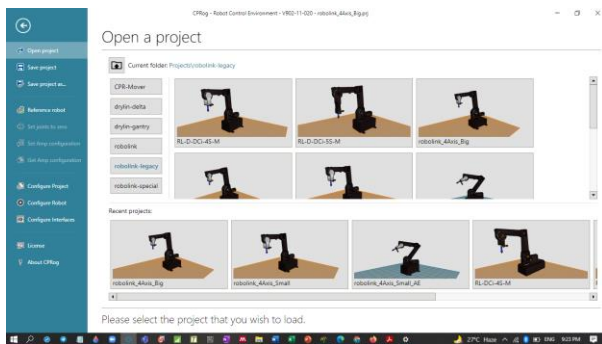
CPRog - Robot Control Environment - V902-11-020 - robolink_4Axis_Big.prj

Open project
Save project
Save project as...
Reference robot
Set joints to zero
Set Jog configuration
Set Jog configuration
Configure Project
Configure Robot
Configure Interfaces
License
About CPRog

Open a project

Current folder: Projects\robolink-legacy

CPR-Mover
drylin-delta
drylin-gantry
robolink
robolink-legacy
robolink-special

RL-D-DCi-4S-M
RL-D-DCi-5S-M
robolink_4Axis_Big

Recent projects:

robolink_4Axis_Big
robolink_4Axis_Small
robolink_4Axis_Small_AE
RL-DCi-4S-M

Please select the project that you wish to load.

27°C Haze ENG 9:23 PM